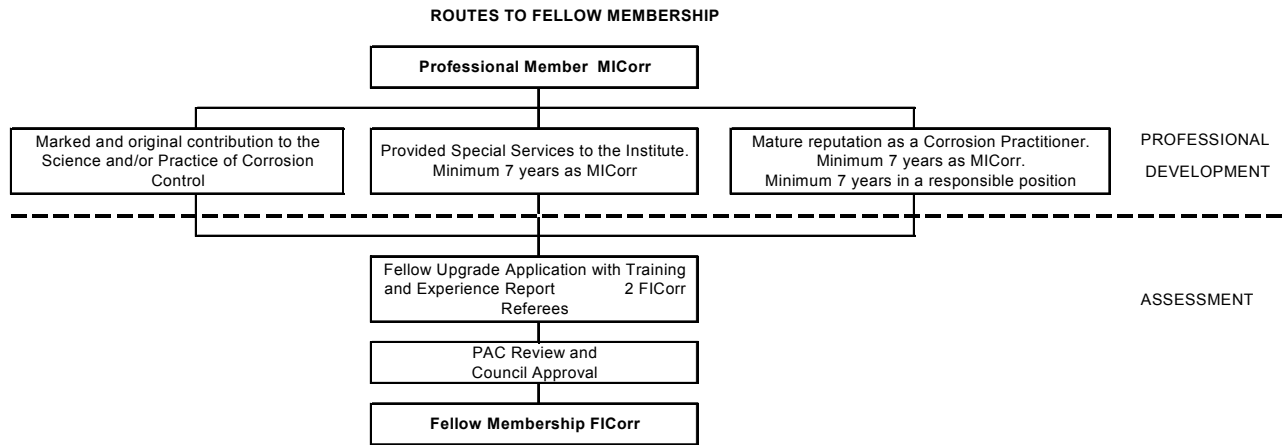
ROUTES TO FELLOW MEMBERSHIP

Professional Member MICorr

Marked and original contribution to the Science and/or Practice of Corrosion Control

Provided Special Services to the Institute. Minimum 7 years as MICorr

Mature reputation as a Corrosion Practitioner. Minimum 7 years as MICorr. Minimum 7 years in a responsible position

PROFESSIONAL DEVELOPMENT

Fellow Upgrade Application with Training and Experience Report 2 FICorr Referees

ASSESSMENT

PAC Review and Council Approval

Fellow Membership FICorr